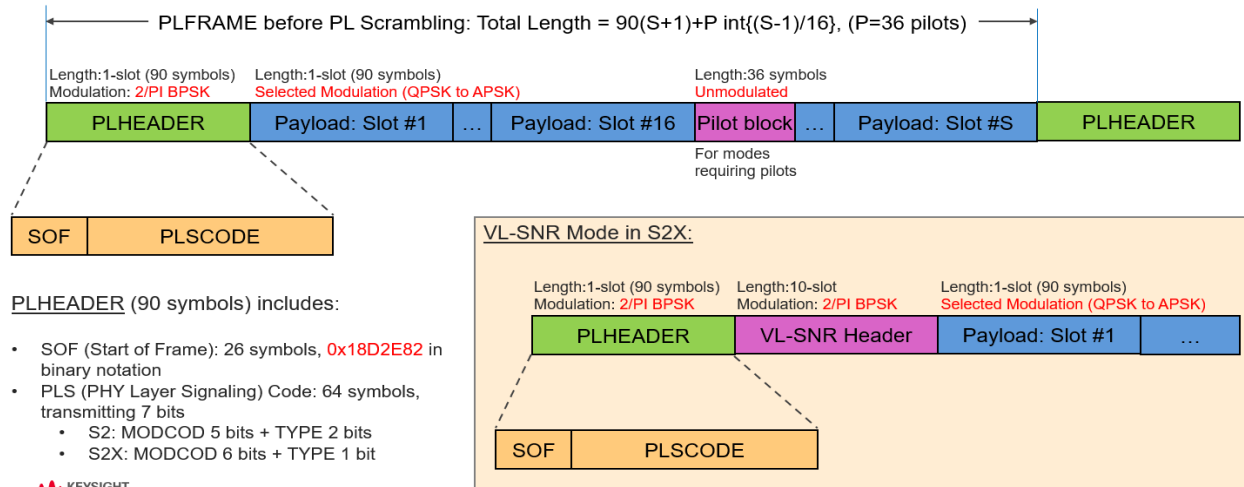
PLFRAME before PL Scrambling: Total Length = 90(S+1)+P int{(S-1)/16}, (P=36 pilots)

Length:1-slot (90 symbols)
Modulation: 2/PI BPSK

Length:1-slot (90 symbols)
Selected Modulation (QPSK to APSK)

Length:36 symbols
Unmodulated

PLHEADER | Payload: Slot #1 | … | Payload: Slot #16 | Pilot block | … | Payload: Slot #S | PLHEADER

For modes requiring pilots

SOF | PLSCODE

PLHEADER (90 symbols) includes:

• SOF (Start of Frame): 26 symbols, 0x18D2E82 in binary notation
• PLS (PHY Layer Signaling) Code: 64 symbols, transmitting 7 bits
  • S2: MODCOD 5 bits + TYPE 2 bits
  • S2X: MODCOD 6 bits + TYPE 1 bit

VL-SNR Mode in S2X:

Length:1-slot (90 symbols)
Modulation: 2/PI BPSK

Length:10-slot
Modulation: 2/PI BPSK

Length:1-slot (90 symbols)
Selected Modulation (QPSK to APSK)

PLHEADER | VL-SNR Header | Payload: Slot #1 | …

SOF | PLSCODE

KEYSIGHT